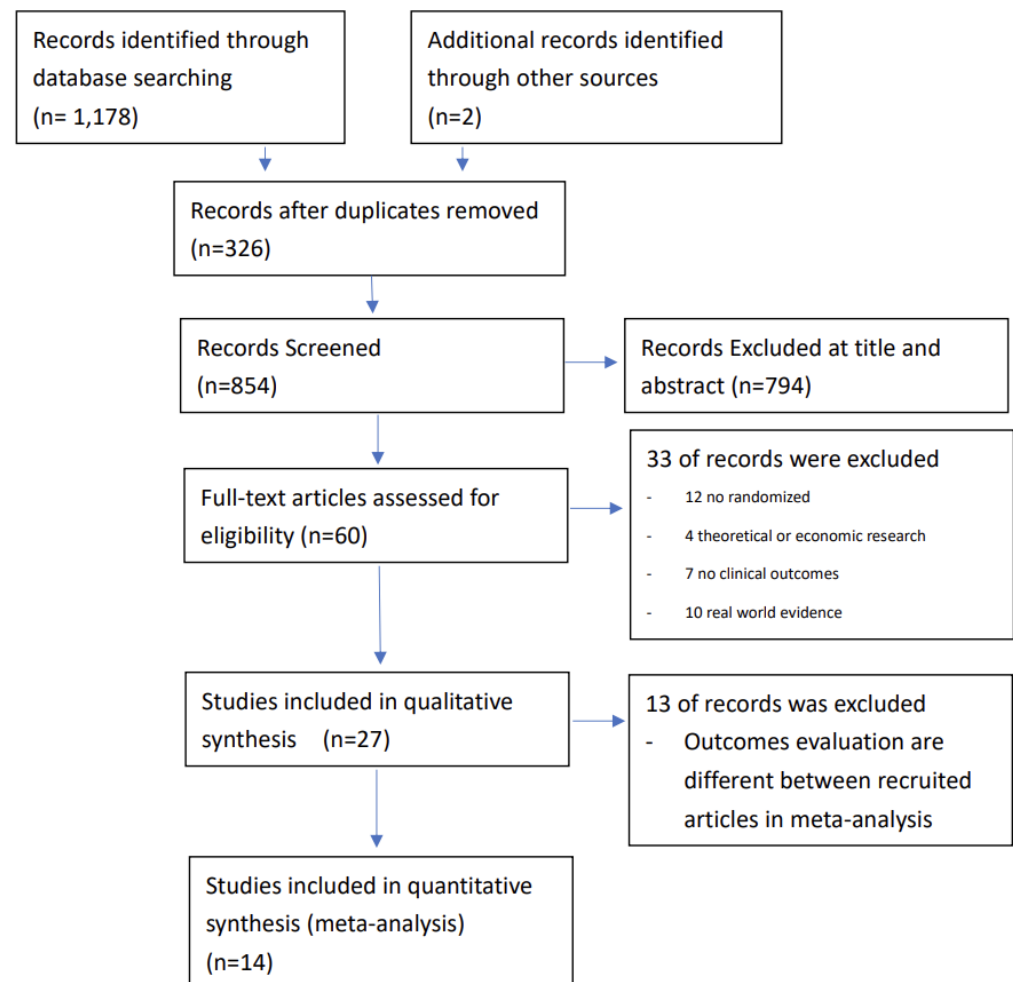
Records identified through database searching (n= 1,178)

Additional records identified through other sources (n=2)

Records after duplicates removed (n=326)

Records Screened (n=854)

Records Excluded at title and abstract (n=794)

Full-text articles assessed for eligibility (n=60)

33 of records were excluded
- 12 no randomized
- 4 theoretical or economic research
- 7 no clinical outcomes
- 10 real world evidence

Studies included in qualitative synthesis (n=27)

13 of records was excluded
- Outcomes evaluation are different between recruited articles in meta-analysis

Studies included in quantitative synthesis (meta-analysis) (n=14)